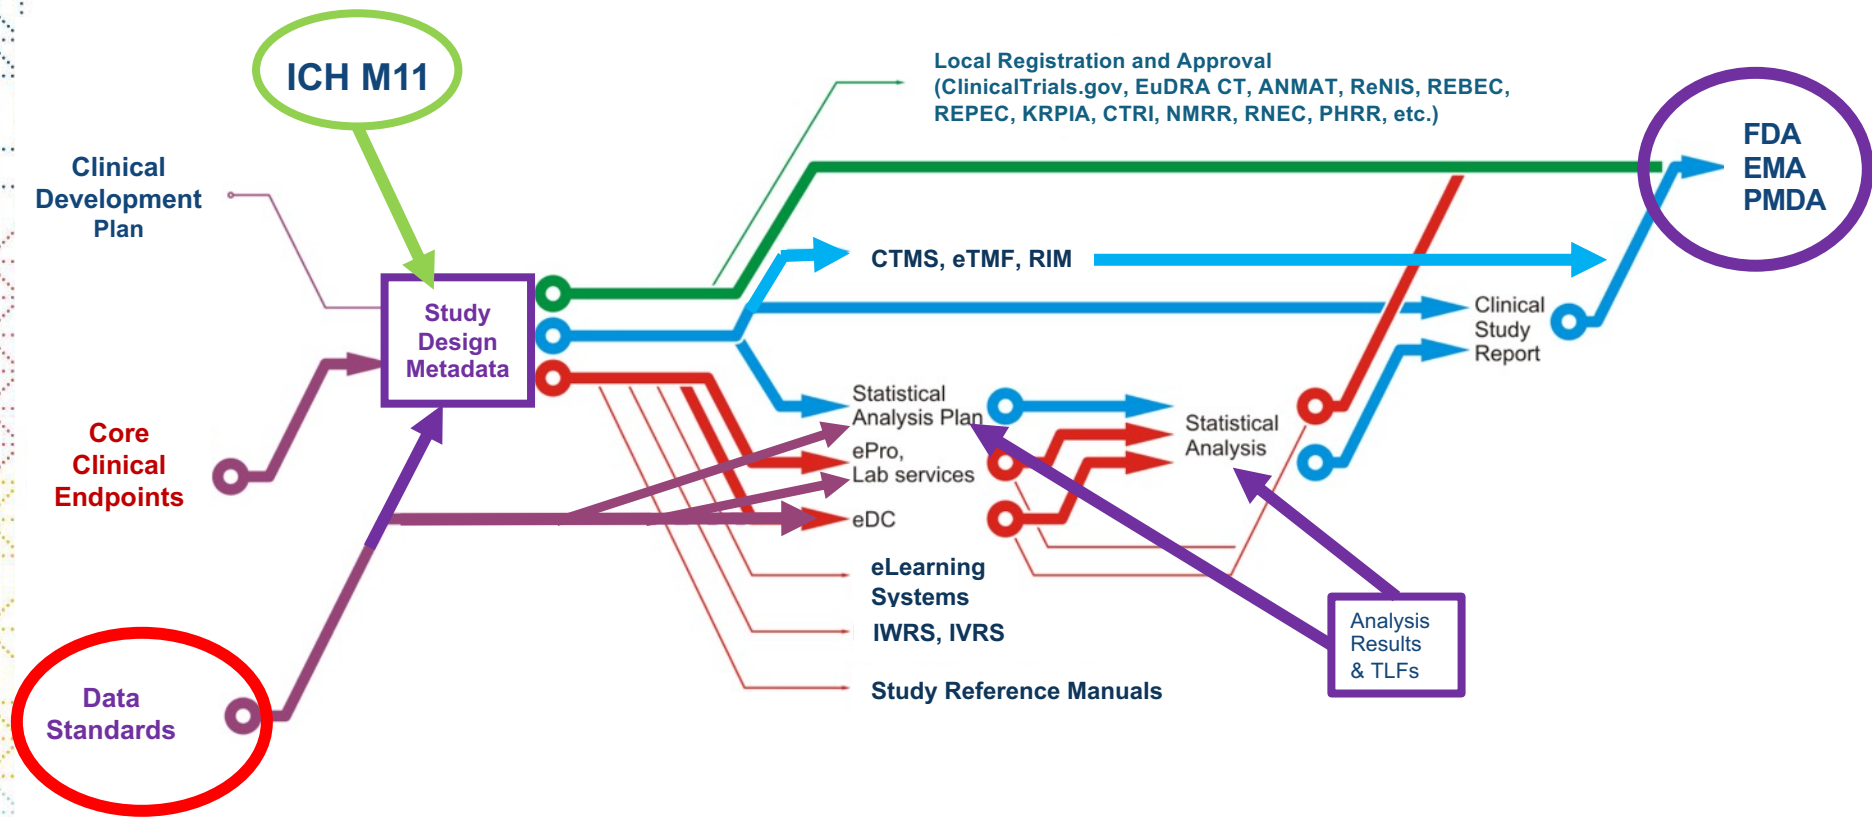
ICH M11

Local Registration and Approval (ClinicalTrials.gov, EuDRA CT, ANMAT, ReNIS, REBEC, REPEC, KRPIA, CTRI, NMRR, RNEC, PHRR, etc.)

FDA
EMA
PMDA

Clinical Development Plan

Study Design Metadata

CTMS, eTMF, RIM

Clinical Study Report

Core Clinical Endpoints

Statistical Analysis Plan

ePro, Lab services

eDC

Statistical Analysis

eLearning Systems

IWRS, IVRS

Study Reference Manuals

Analysis Results & TLFs

Data Standards